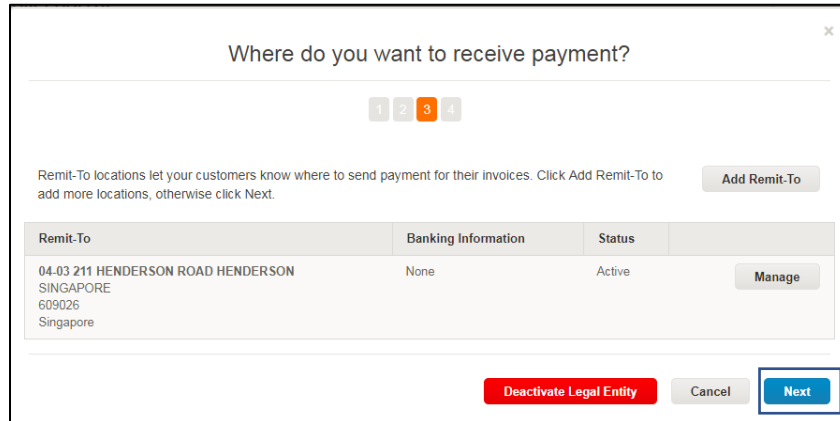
Where do you want to receive payment?

×

1 2 3 4

Remit-To locations let your customers know where to send payment for their invoices. Click Add Remit-To to add more locations, otherwise click Next.

Add Remit-To

| Remit-To | Banking Information | Status | |
|---|---|---|---|
| 04-03 211 HENDERSON ROAD HENDERSON SINGAPORE 609026 Singapore | None | Active | Manage |

Deactivate Legal Entity

Cancel

Next